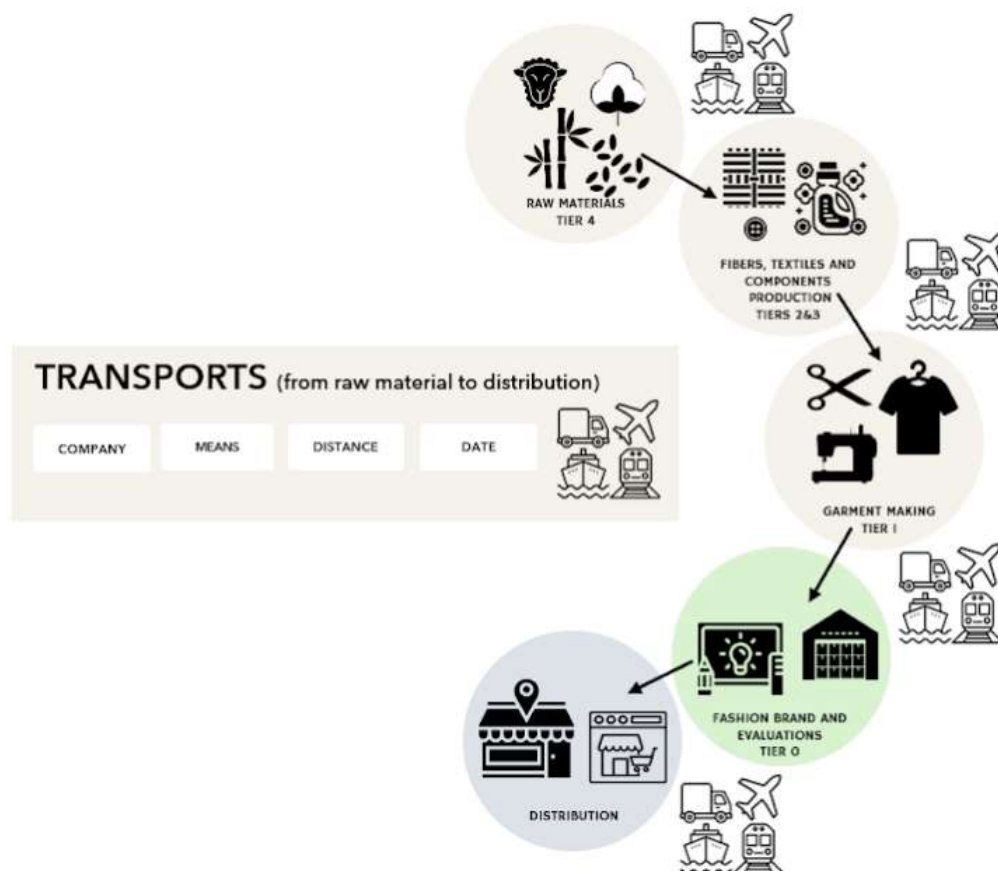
RAW MATERIALS
TIER 4

FIBERS, TEXTILES AND COMPONENTS PRODUCTION
TIERS 2&3

TRANSPORTS (from raw material to distribution)

| COMPANY | MEANS | DISTANCE | DATE |
|---|---|---|---|

GARMENT MAKING
TIER 1

FASHION BRAND AND EVALUATIONS
TIER 0

DISTRIBUTION